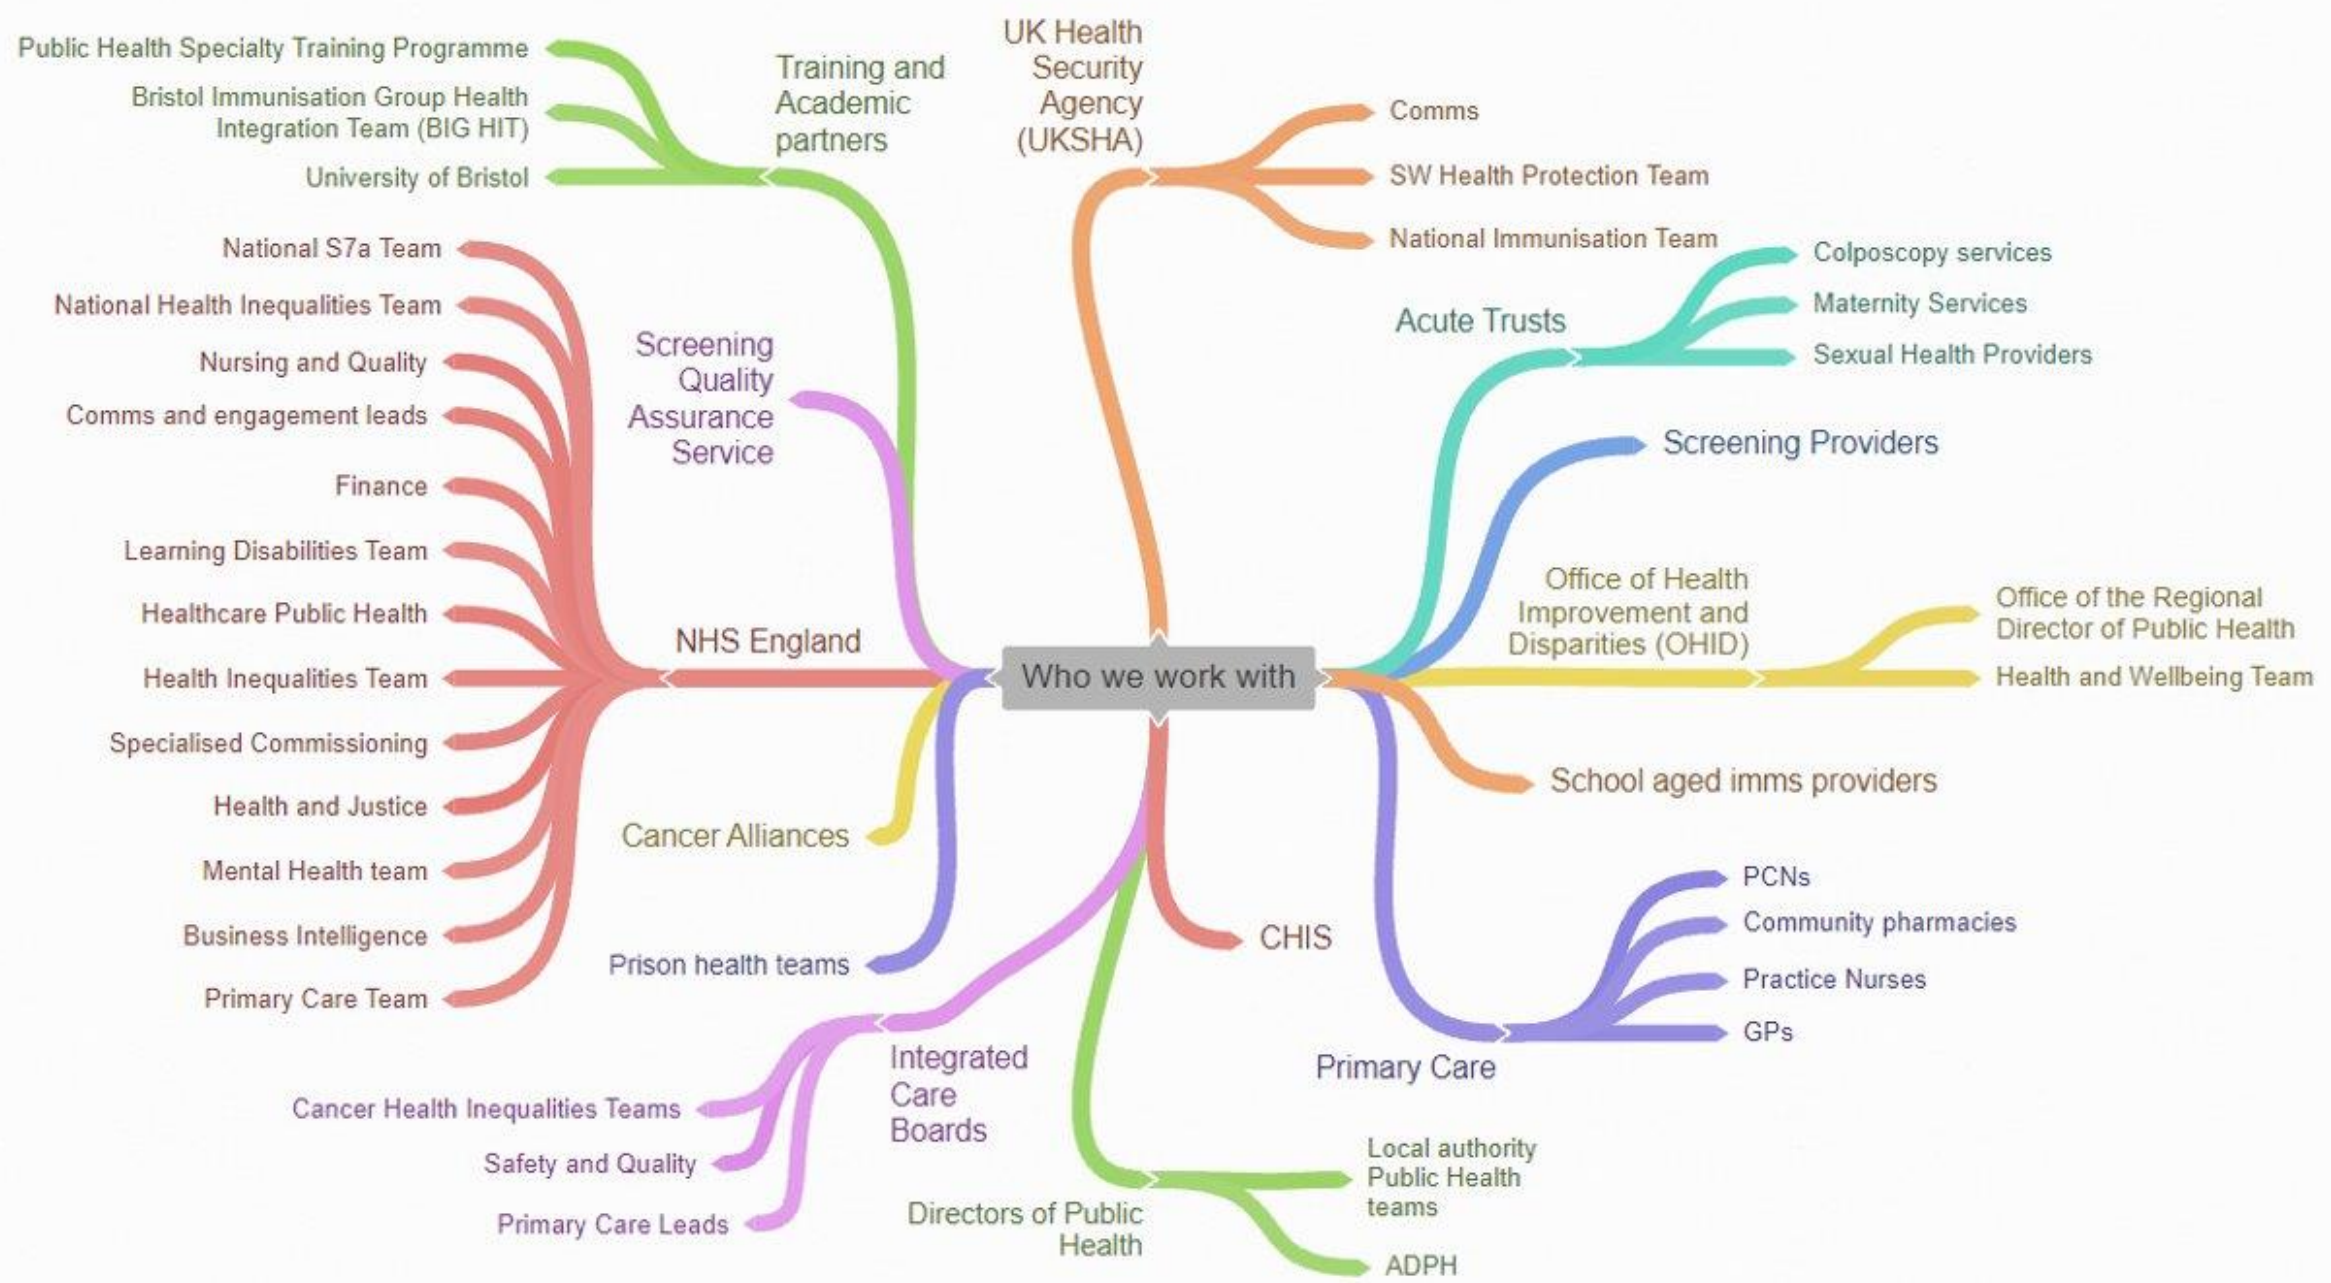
Who we work with

Training and Academic partners

Public Health Specialty Training Programme

Bristol Immunisation Group Health Integration Team (BIG HIT)

University of Bristol

UK Health Security Agency (UKSHA)

Comms

SW Health Protection Team

National Immunisation Team

Acute Trusts

Colposcopy services

Maternity Services

Sexual Health Providers

Screening Providers

Office of Health Improvement and Disparities (OHID)

Office of the Regional Director of Public Health

Health and Wellbeing Team

School aged imms providers

Primary Care

PCNs

Community pharmacies

Practice Nurses

GPs

CHIS

Directors of Public Health

Local authority Public Health teams

ADPH

Integrated Care Boards

Cancer Health Inequalities Teams

Safety and Quality

Primary Care Leads

Prison health teams

Cancer Alliances

Screening Quality Assurance Service

NHS England

National S7a Team

National Health Inequalities Team

Nursing and Quality

Comms and engagement leads

Finance

Learning Disabilities Team

Healthcare Public Health

Health Inequalities Team

Specialised Commissioning

Health and Justice

Mental Health team

Business Intelligence

Primary Care Team